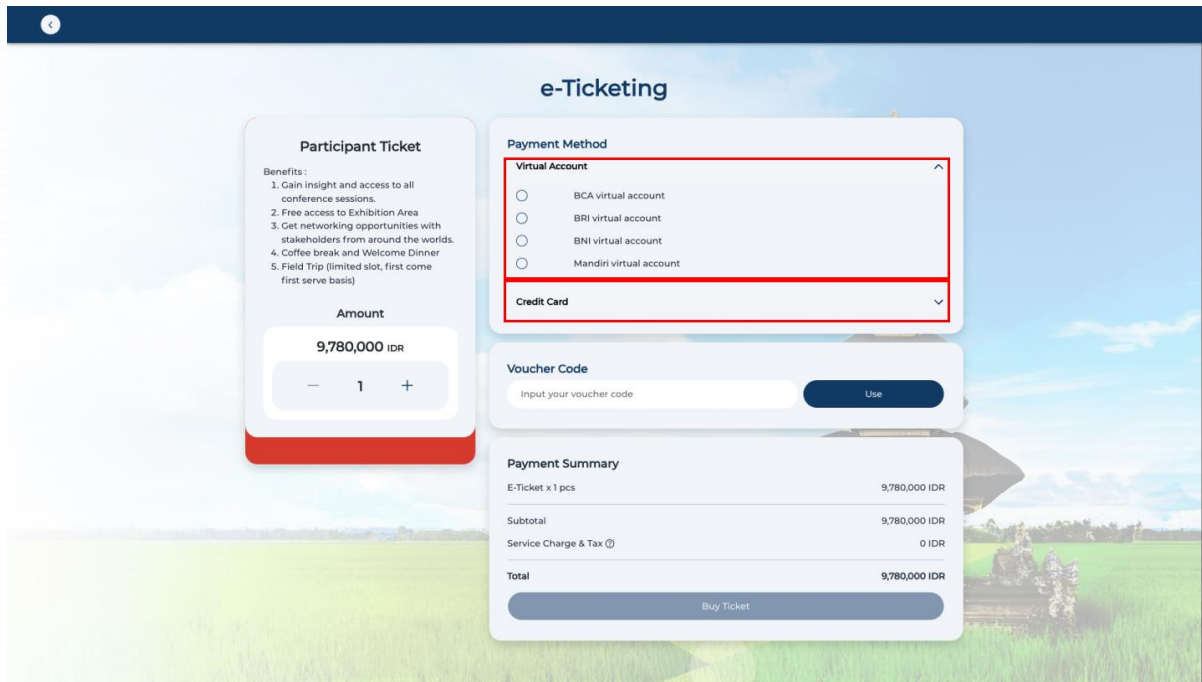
e-Ticketing

Participant Ticket

Benefits :
1. Gain insight and access to all conference sessions.
2. Free access to Exhibition Area
3. Get networking opportunities with stakeholders from around the worlds.
4. Coffee break and Welcome Dinner
5. Field Trip (limited slot, first come first serve basis)

Amount

9,780,000 IDR

− 1 +

Payment Method

Virtual Account

BCA virtual account
BRI virtual account
BNI virtual account
Mandiri virtual account

Credit Card

Voucher Code

Input your voucher code

Use

Payment Summary

| E-Ticket x 1 pcs | 9,780,000 IDR |
|---|---|
| Subtotal | 9,780,000 IDR |
| Service Charge & Tax ⓘ | 0 IDR |
| Total | 9,780,000 IDR |

Buy Ticket